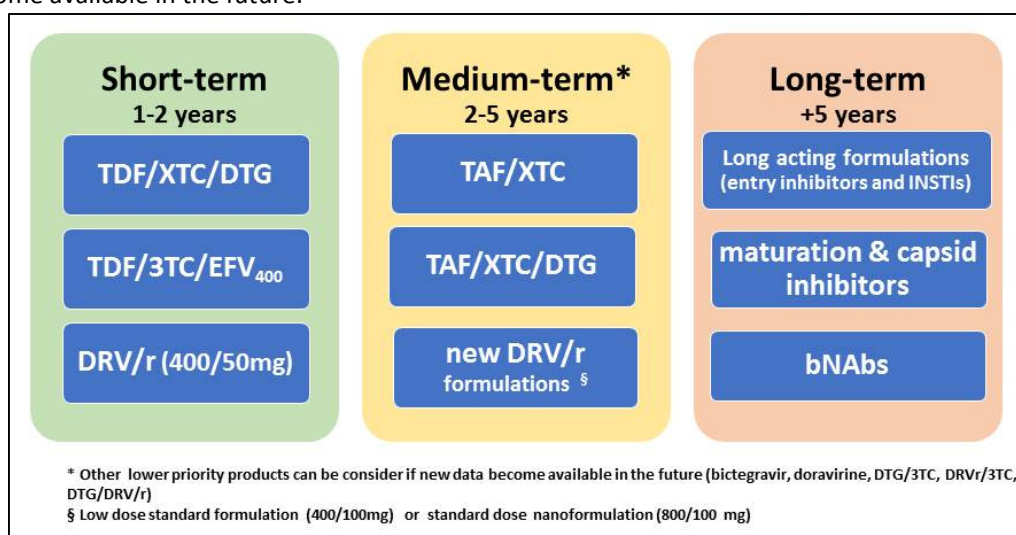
ome available in the future.

Short-term
1-2 years

TDF/XTC/DTG

TDF/3TC/EFV$_{400}$

DRV/r (400/50mg)

Medium-term*
2-5 years

TAF/XTC

TAF/XTC/DTG

new DRV/r formulations §

Long-term
+5 years

Long acting formulations (entry inhibitors and INSTIs)

maturation & capsid inhibitors

bNAbs

* Other lower priority products can be consider if new data become available in the future (bictegravir, doravirine, DTG/3TC, DRVr/3TC, DTG/DRV/r)
§ Low dose standard formulation (400/100mg) or standard dose nanoformulation (800/100 mg)